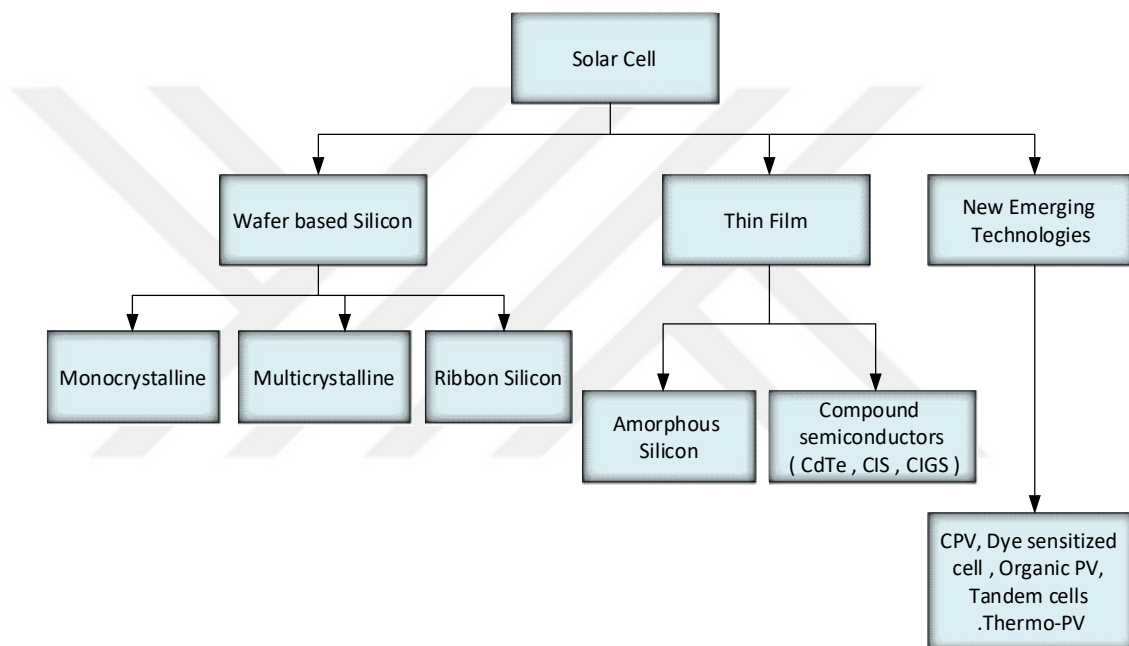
Solar Cell

Wafer based Silicon

Thin Film

New Emerging Technologies

Monocrystalline

Multicrystalline

Ribbon Silicon

Amorphous Silicon

Compound semiconductors ( CdTe , CIS , CIGS )

CPV, Dye sensitized cell , Organic PV, Tandem cells .Thermo-PV